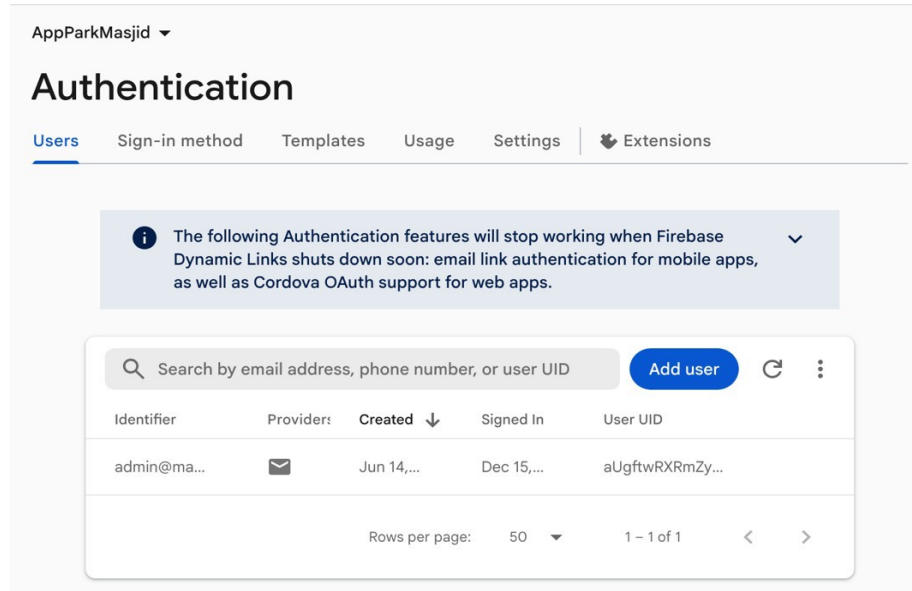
AppParkMasjid

Authentication

Users Sign-in method Templates Usage Settings Extensions

The following Authentication features will stop working when Firebase Dynamic Links shuts down soon: email link authentication for mobile apps, as well as Cordova OAuth support for web apps.

Search by email address, phone number, or user UID

Add user

| Identifier | Providers | Created | Signed In | User UID |
|---|---|---|---|---|
| admin@ma... | | Jun 14,... | Dec 15,... | aUgftwRXRmZy... |

Rows per page: 50 1 – 1 of 1